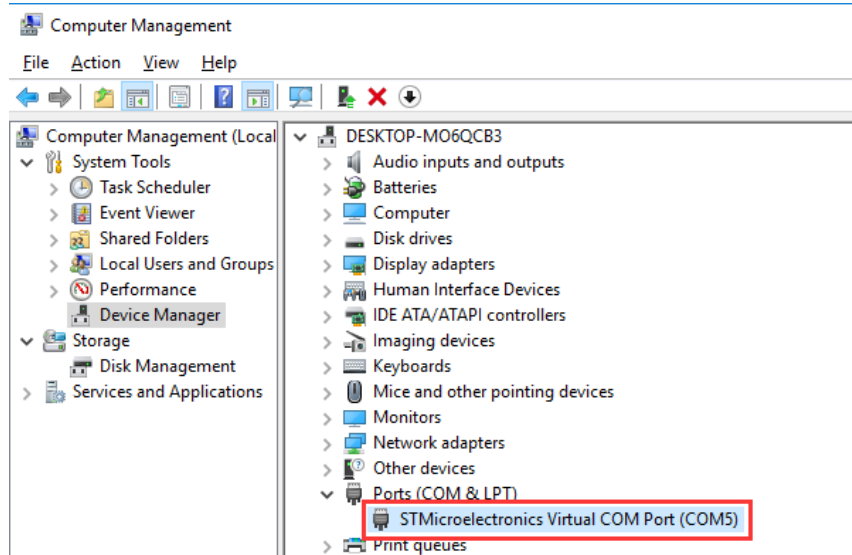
Computer Management

File Action View Help

Computer Management (Local
System Tools
Task Scheduler
Event Viewer
Shared Folders
Local Users and Groups
Performance
Device Manager
Storage
Disk Management
Services and Applications

DESKTOP-MO6QCB3
Audio inputs and outputs
Batteries
Computer
Disk drives
Display adapters
Human Interface Devices
IDE ATA/ATAPI controllers
Imaging devices
Keyboards
Mice and other pointing devices
Monitors
Network adapters
Other devices
Ports (COM & LPT)
STMicroelectronics Virtual COM Port (COM5)
Print queues